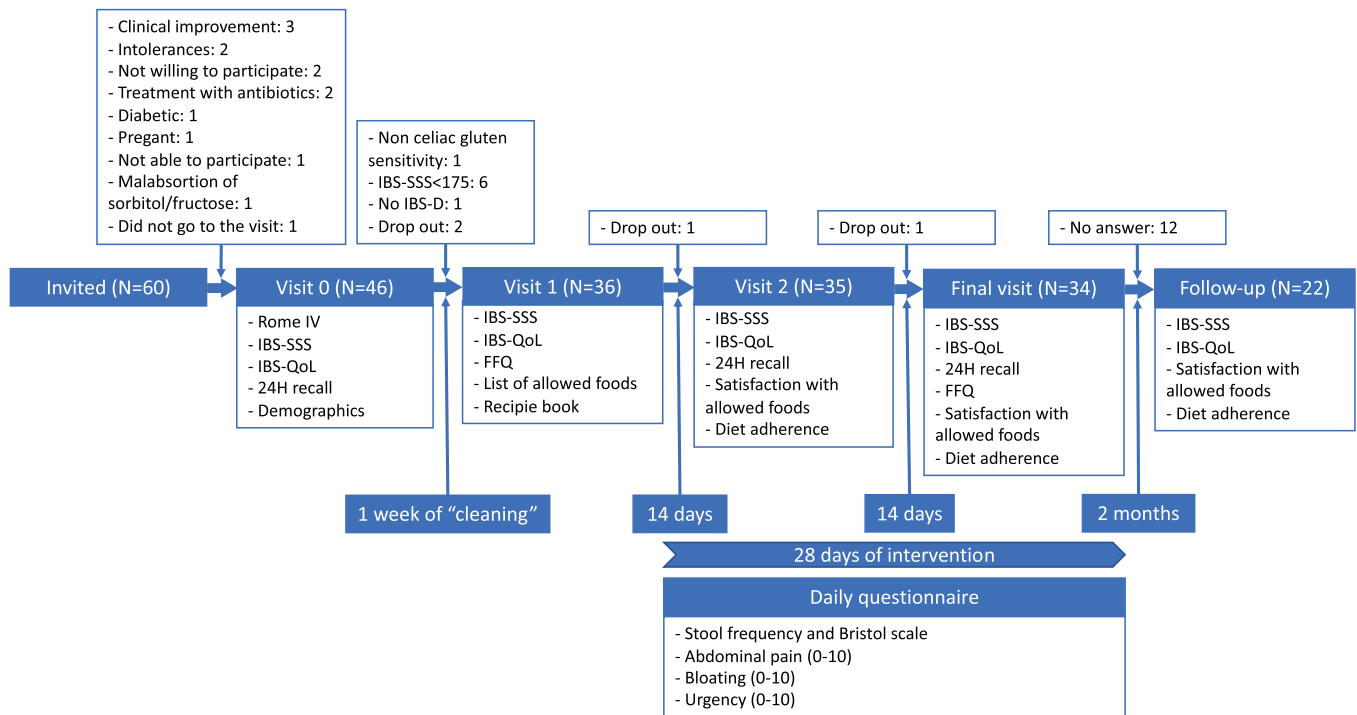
- Clinical improvement: 3
- Intolerances: 2
- Not willing to participate: 2
- Treatment with antibiotics: 2
- Diabetic: 1
- Pregant: 1
- Not able to participate: 1
- Malabsortion of sorbitol/fructose: 1
- Did not go to the visit: 1

- Non celiac gluten sensitivity: 1
- IBS-SSS<175: 6
- No IBS-D: 1
- Drop out: 2

- Drop out: 1

- Drop out: 1

- No answer: 12

Invited (N=60)

Visit 0 (N=46)
- Rome IV
- IBS-SSS
- IBS-QoL
- 24H recall
- Demographics

Visit 1 (N=36)
- IBS-SSS
- IBS-QoL
- FFQ
- List of allowed foods
- Recipie book

Visit 2 (N=35)
- IBS-SSS
- IBS-QoL
- 24H recall
- Satisfaction with allowed foods
- Diet adherence

Final visit (N=34)
- IBS-SSS
- IBS-QoL
- 24H recall
- FFQ
- Satisfaction with allowed foods
- Diet adherence

Follow-up (N=22)
- IBS-SSS
- IBS-QoL
- Satisfaction with allowed foods
- Diet adherence

1 week of “cleaning”

14 days

14 days

2 months

28 days of intervention

Daily questionnaire
- Stool frequency and Bristol scale
- Abdominal pain (0-10)
- Bloating (0-10)
- Urgency (0-10)